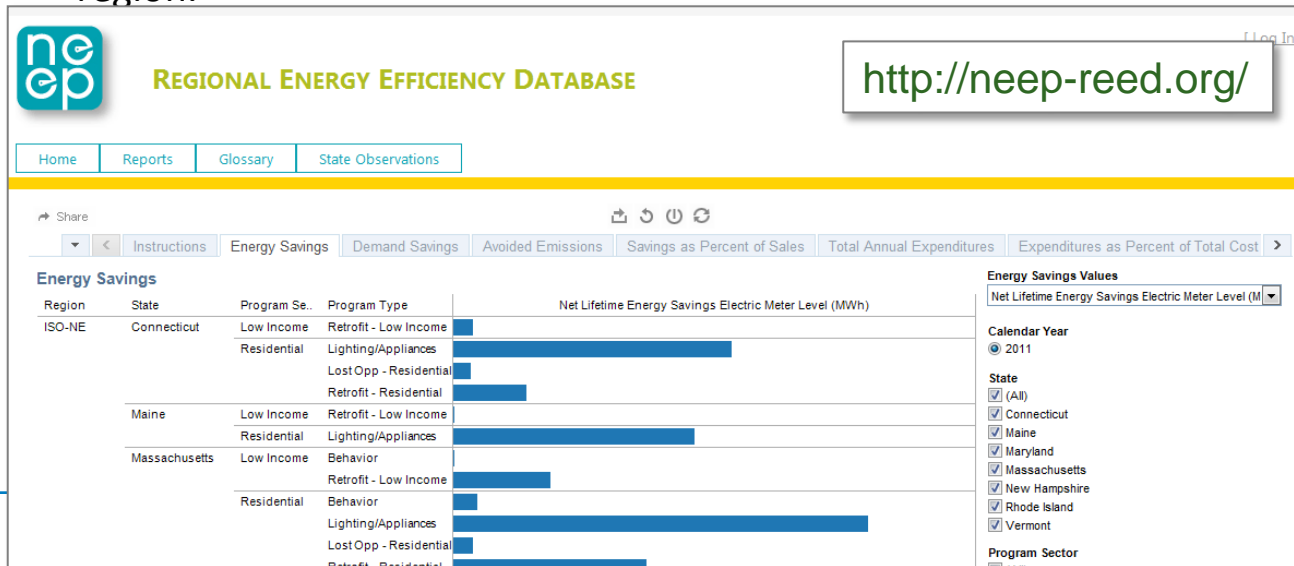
region.

neep

REGIONAL ENERGY EFFICIENCY DATABASE

http://neep-reed.org/

[ Log In

Home | Reports | Glossary | State Observations

Share

Instructions | Energy Savings | Demand Savings | Avoided Emissions | Savings as Percent of Sales | Total Annual Expenditures | Expenditures as Percent of Total Cost

Energy Savings

| Region | State | Program Se.. | Program Type | Net Lifetime Energy Savings Electric Meter Level (MWh) |
|---|---|---|---|---|
| ISO-NE | Connecticut | Low Income | Retrofit - Low Income | |
| | | Residential | Lighting/Appliances | |
| | | | Lost Opp - Residential | |
| | | | Retrofit - Residential | |
| | Maine | Low Income | Retrofit - Low Income | |
| | | Residential | Lighting/Appliances | |
| | Massachusetts | Low Income | Behavior | |
| | | | Retrofit - Low Income | |
| | | Residential | Behavior | |
| | | | Lighting/Appliances | |
| | | | Lost Opp - Residential | |
| | | | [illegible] | |

Energy Savings Values
Net Lifetime Energy Savings Electric Meter Level (M

Calendar Year
2011

State
(All)
Connecticut
Maine
Maryland
Massachusetts
New Hampshire
Rhode Island
Vermont

Program Sector